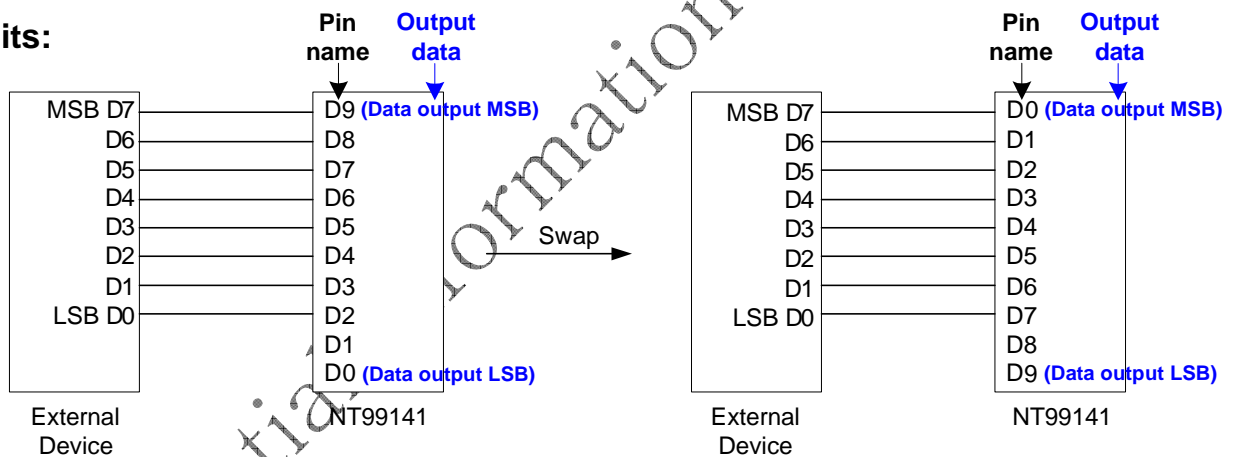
its:

Pin name

Output data

MSB D7
D6
D5
D4
D3
D2
D1
LSB D0

D9 (Data output MSB)
D8
D7
D6
D5
D4
D3
D2
D1
D0 (Data output LSB)

External Device

NT99141

Swap

Pin name

Output data

MSB D7
D6
D5
D4
D3
D2
D1
LSB D0

D0 (Data output MSB)
D1
D2
D3
D4
D5
D6
D7
D8
D9 (Data output LSB)

External Device

NT99141

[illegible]tial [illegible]formation